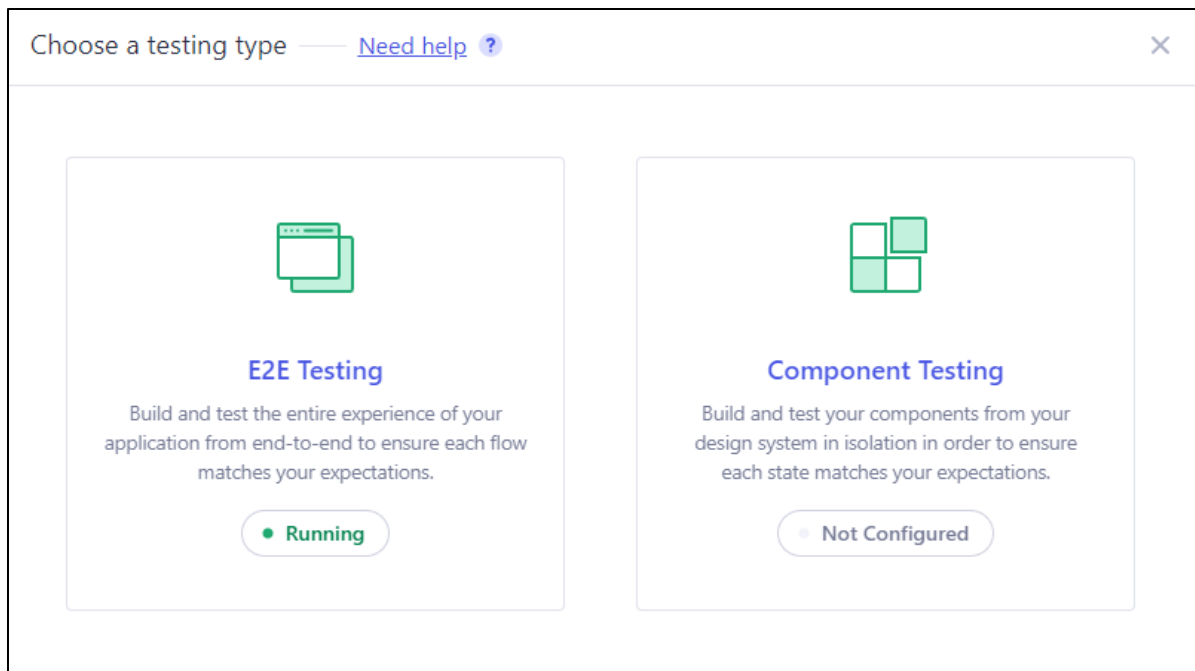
Choose a testing type — Need help ?

E2E Testing

Build and test the entire experience of your application from end-to-end to ensure each flow matches your expectations.

Running

Component Testing

Build and test your components from your design system in isolation in order to ensure each state matches your expectations.

Not Configured